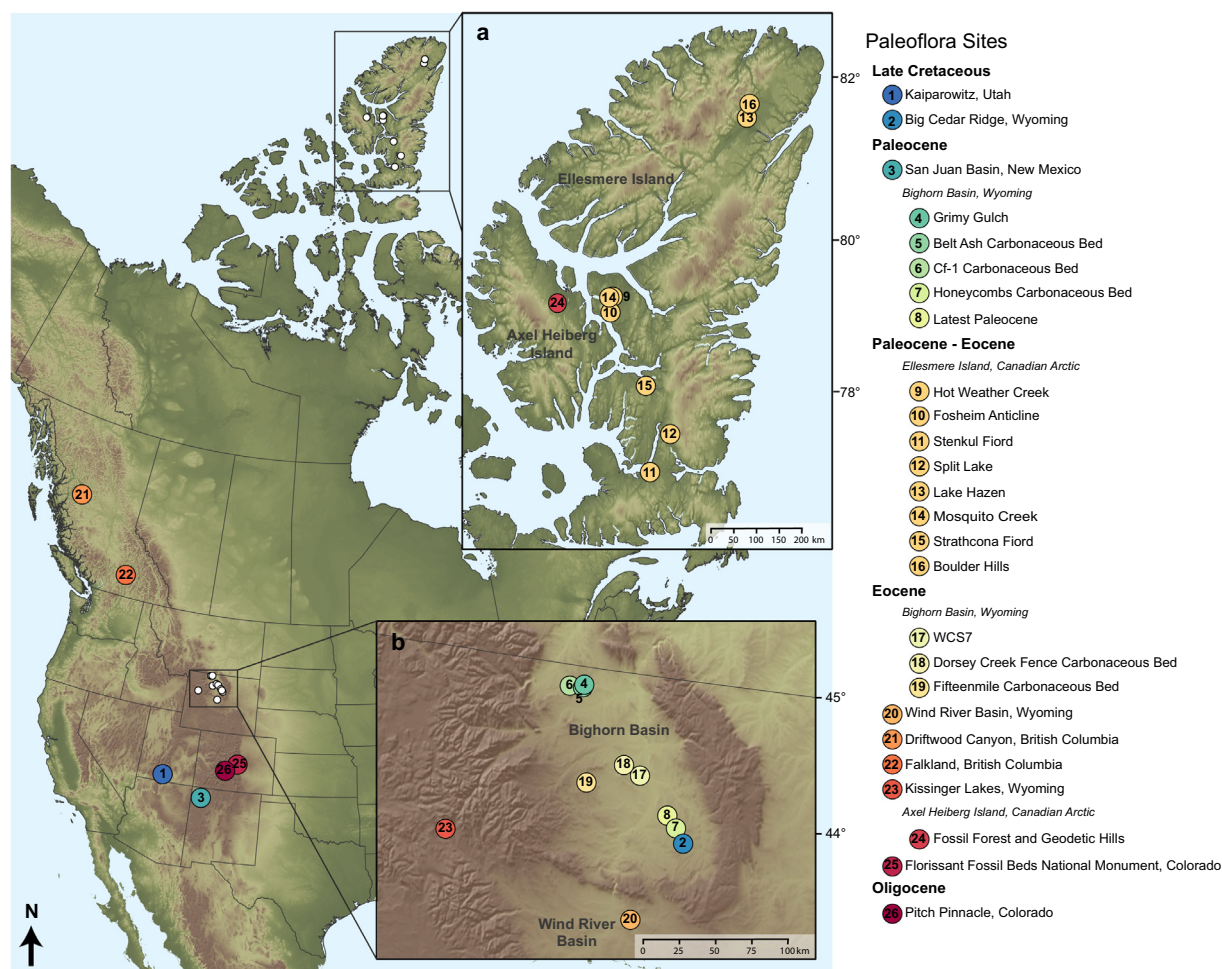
a

16
13

Ellesmere Island

82°

80°

78°

24
14 9
10

Axel Heiberg Island

15

12

11

0 50 100 150 200 km

21

22

b

6 4
5

45°

Bighorn Basin

18
19 17

8
7
2

44°

23

Wind River Basin

20

0 25 50 75 100 km

1

26 25

3

N

Paleoflora Sites

Late Cretaceous
1 Kaiparowitz, Utah
2 Big Cedar Ridge, Wyoming

Paleocene
3 San Juan Basin, New Mexico
Bighorn Basin, Wyoming
4 Grimy Gulch
5 Belt Ash Carbonaceous Bed
6 Cf-1 Carbonaceous Bed
7 Honeycombs Carbonaceous Bed
8 Latest Paleocene

Paleocene - Eocene
Ellesmere Island, Canadian Arctic
9 Hot Weather Creek
10 Fosheim Anticline
11 Stenkul Fiord
12 Split Lake
13 Lake Hazen
14 Mosquito Creek
15 Strathcona Fiord
16 Boulder Hills

Eocene
Bighorn Basin, Wyoming
17 WCS7
18 Dorsey Creek Fence Carbonaceous Bed
19 Fifteenmile Carbonaceous Bed
20 Wind River Basin, Wyoming
21 Driftwood Canyon, British Columbia
22 Falkland, British Columbia
23 Kissinger Lakes, Wyoming
Axel Heiberg Island, Canadian Arctic
24 Fossil Forest and Geodetic Hills
25 Florissant Fossil Beds National Monument, Colorado

Oligocene
26 Pitch Pinnacle, Colorado